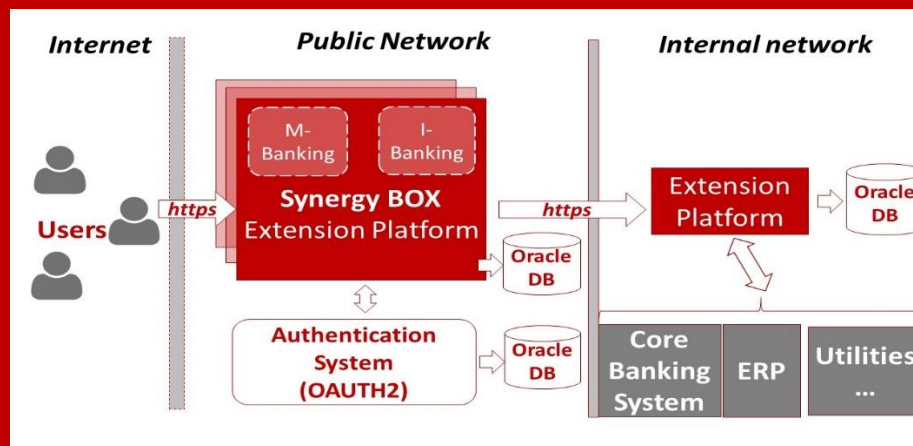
Internet

Public Network

Internal network

Users

https

M-Banking

I-Banking

Synergy BOX Extension Platform

Oracle DB

Authentication System (OAUTH2)

Oracle DB

https

Extension Platform

Oracle DB

Core Banking System

ERP

Utilities ...